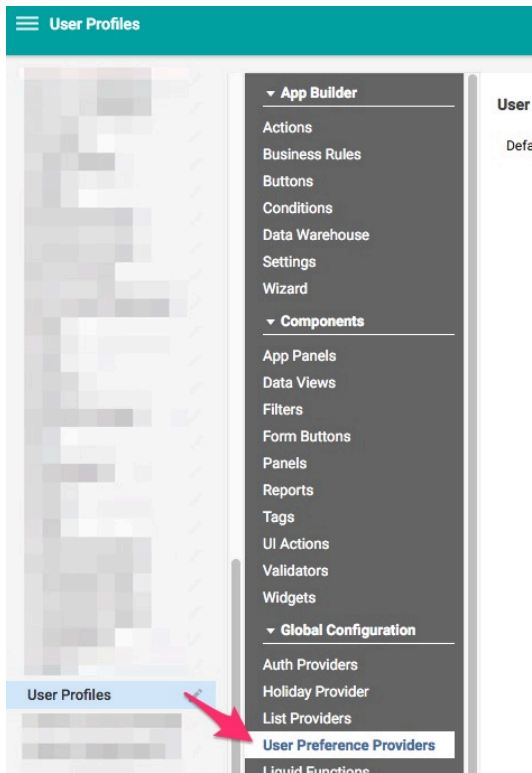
User Profiles

User Profiles

App Builder
Actions
Business Rules
Buttons
Conditions
Data Warehouse
Settings
Wizard

Components
App Panels
Data Views
Filters
Form Buttons
Panels
Reports
Tags
UI Actions
Validators
Widgets

Global Configuration
Auth Providers
Holiday Provider
List Providers
User Preference Providers
Liquid Functions

User
Defa